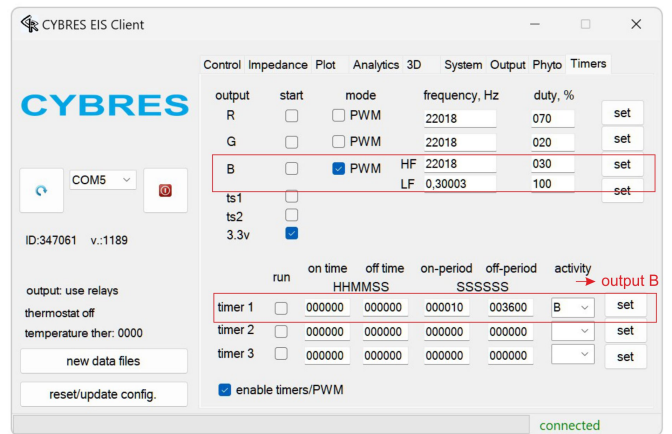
CYBRES EIS Client

CYBRES

COM5

ID:347061 v.:1189

output: use relays
thermostat off
temperature ther: 0000

new data files

reset/update config.

Control Impedance Plot Analytics 3D System Output Phyto Timers

| output | start | mode | frequency, Hz | duty, % | |
|---|---|---|---|---|---|
| R | | PWM | 22018 | 070 | set |
| G | | PWM | 22018 | 020 | set |
| B | | PWM HF | 22018 | 030 | set |
| | | LF | 0,30003 | 100 | set |
| ts1 | | | | | |
| ts2 | | | | | |
| 3.3v | | | | | |

output B

| | run | on time | off time | on-period | off-period | activity | |
|---|---|---|---|---|---|---|---|
| | | HHMMSS | | SSSSSS | | | |
| timer 1 | | 000000 | 000000 | 000010 | 003600 | B | set |
| timer 2 | | 000000 | 000000 | 000000 | 000000 | | set |
| timer 3 | | 000000 | 000000 | 000000 | 000000 | | set |

enable timers/PWM

connected